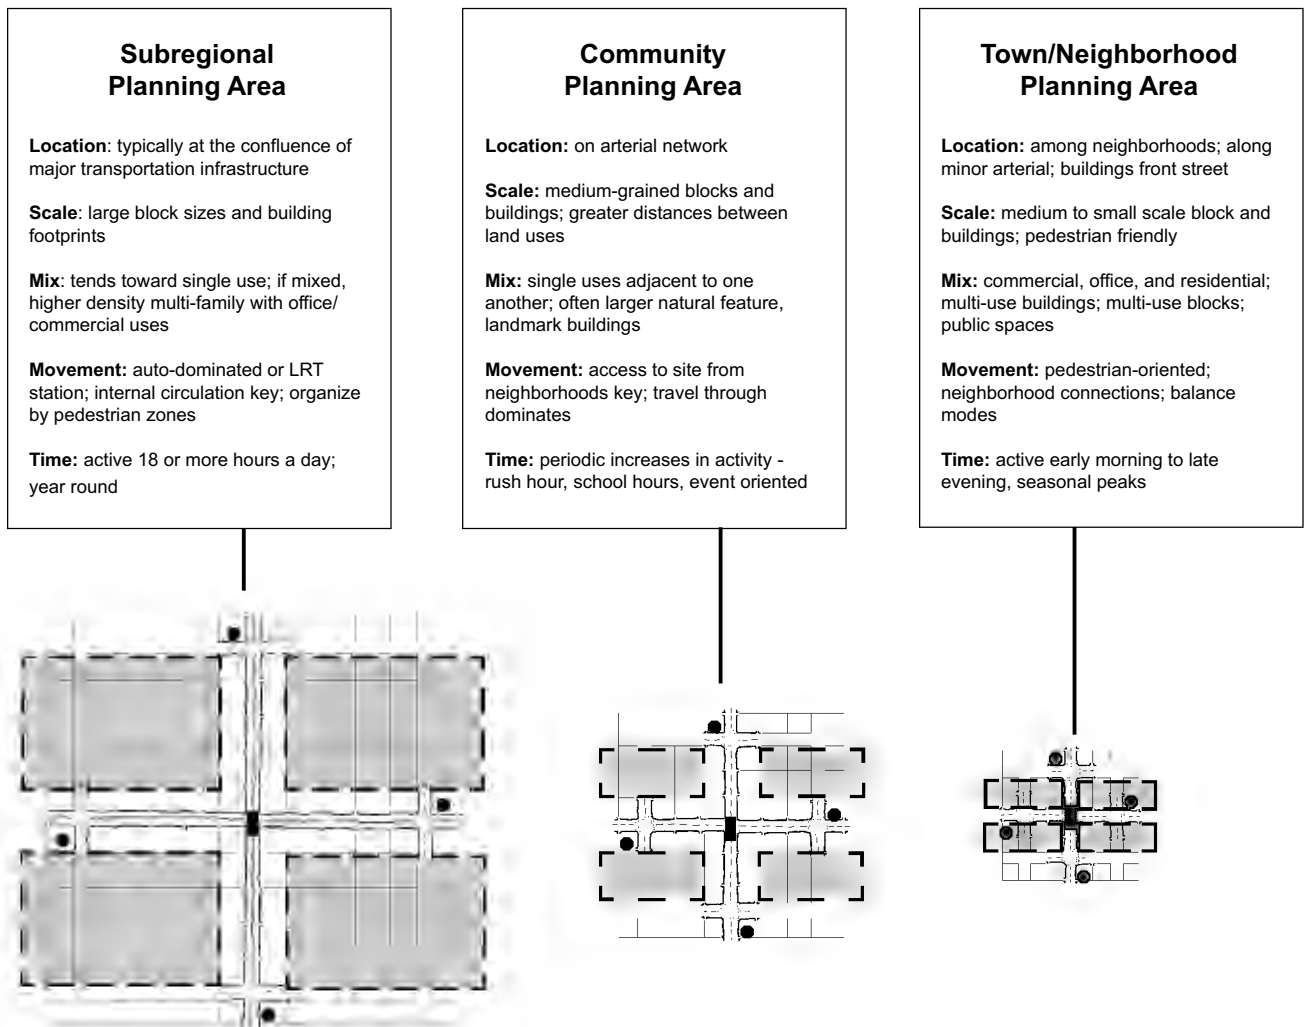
**Subregional Planning Area**

**Location**: typically at the confluence of major transportation infrastructure

**Scale**: large block sizes and building footprints

**Mix**: tends toward single use; if mixed, higher density multi-family with office/ commercial uses

**Movement:** auto-dominated or LRT station; internal circulation key; organize by pedestrian zones

**Time:** active 18 or more hours a day; year round

**Community Planning Area**

**Location:** on arterial network

**Scale:** medium-grained blocks and buildings; greater distances between land uses

**Mix:** single uses adjacent to one another; often larger natural feature, landmark buildings

**Movement:** access to site from neighborhoods key; travel through dominates

**Time:** periodic increases in activity - rush hour, school hours, event oriented

**Town/Neighborhood Planning Area**

**Location:** among neighborhoods; along minor arterial; buildings front street

**Scale:** medium to small scale block and buildings; pedestrian friendly

**Mix:** commercial, office, and residential; multi-use buildings; multi-use blocks; public spaces

**Movement:** pedestrian-oriented; neighborhood connections; balance modes

**Time:** active early morning to late evening, seasonal peaks